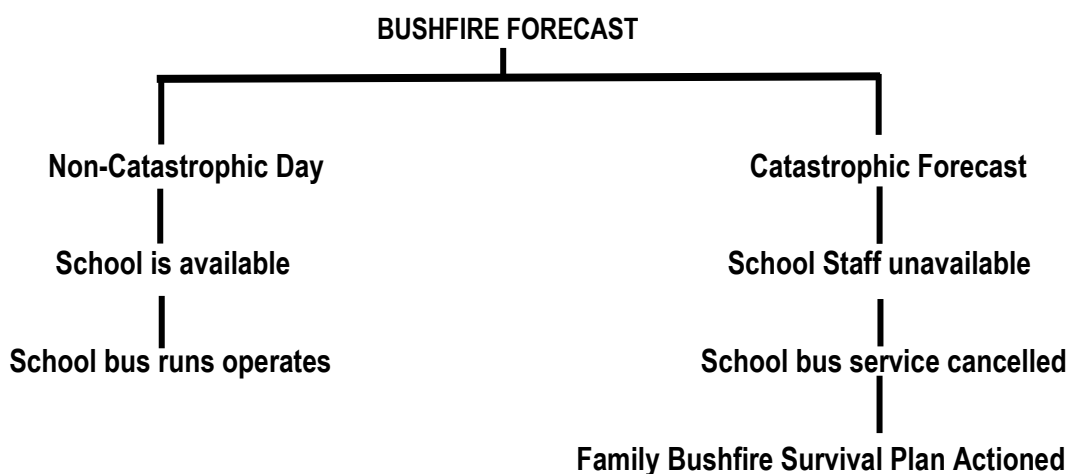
BUSHFIRE FORECAST

Non-Catastrophic Day

School is available

School bus runs operates

Catastrophic Forecast

School Staff unavailable

School bus service cancelled

Family Bushfire Survival Plan Actioned